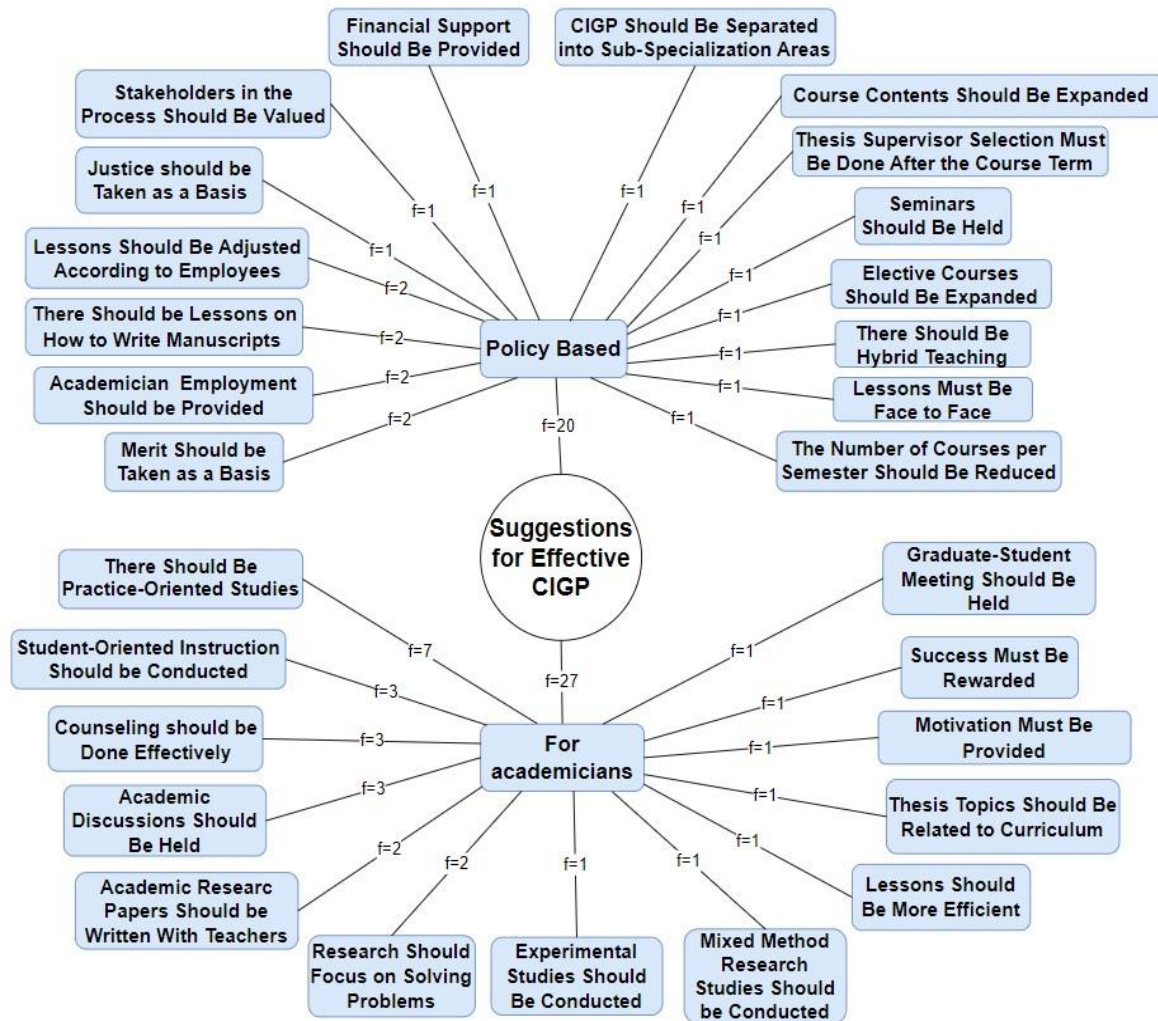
Financial Support Should Be Provided

CIGP Should Be Separated into Sub-Specialization Areas

Stakeholders in the Process Should Be Valued

Course Contents Should Be Expanded

Thesis Supervisor Selection Must Be Done After the Course Term

Justice should be Taken as a Basis

Seminars Should Be Held

Lessons Should Be Adjusted According to Employees

Elective Courses Should Be Expanded

There Should be Lessons on How to Write Manuscripts

There Should Be Hybrid Teaching

Academician Employment Should be Provided

Lessons Must Be Face to Face

Merit Should be Taken as a Basis

The Number of Courses per Semester Should Be Reduced

f=1
f=1
f=1
f=1
f=1
f=1
f=1
f=2
f=2
f=2
f=2
f=1
f=1
f=1
f=1

Policy Based

f=20

Suggestions for Effective CIGP

f=27

There Should Be Practice-Oriented Studies

Graduate-Student Meeting Should Be Held

Student-Oriented Instruction Should be Conducted

Success Must Be Rewarded

Counseling should be Done Effectively

Motivation Must Be Provided

Academic Discussions Should Be Held

Thesis Topics Should Be Related to Curriculum

Lessons Should Be More Efficient

f=7
f=3
f=3
f=3
f=2
f=2
f=1
f=1
f=1
f=1
f=1
f=1
f=1

For academicians

Academic Researc Papers Should be Written With Teachers

Research Should Focus on Solving Problems

Experimental Studies Should Be Conducted

Mixed Method Research Studies Should be Conducted